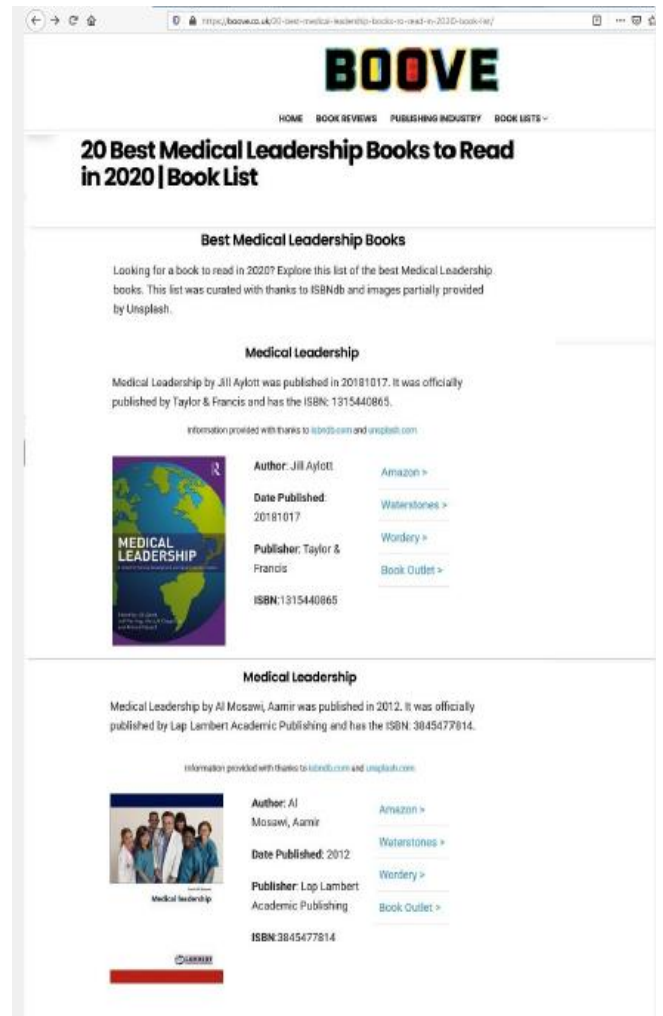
https://boove.co.uk/20-best-medical-leadership-books-to-read-in-2020-book-list/

BOOVE

HOME BOOK REVIEWS PUBLISHING INDUSTRY BOOK LISTS

20 Best Medical Leadership Books to Read in 2020 | Book List

Best Medical Leadership Books

Looking for a book to read in 2020? Explore this list of the best Medical Leadership books. This list was curated with thanks to ISBNdb and images partially provided by Unsplash.

Medical Leadership

Medical Leadership by Jill Aylott was published in 20181017. It was officially published by Taylor & Francis and has the ISBN: 1315440865.

Information provided with thanks to isbndb.com and unsplash.com

MEDICAL LEADERSHIP

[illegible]

Author: Jill Aylott

Date Published: 20181017

Publisher: Taylor & Francis

ISBN:1315440865

Amazon >

Waterstones >

Wordery >

Book Outlet >

Medical Leadership

Medical Leadership by Al Mosawi, Aamir was published in 2012. It was officially published by Lap Lambert Academic Publishing and has the ISBN: 3845477814.

Information provided with thanks to isbndb.com and unsplash.com

Medical leadership

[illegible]

Author: Al Mosawi, Aamir

Date Published: 2012

Publisher: Lap Lambert Academic Publishing

ISBN:3845477814

Amazon >

Waterstones >

Wordery >

Book Outlet >